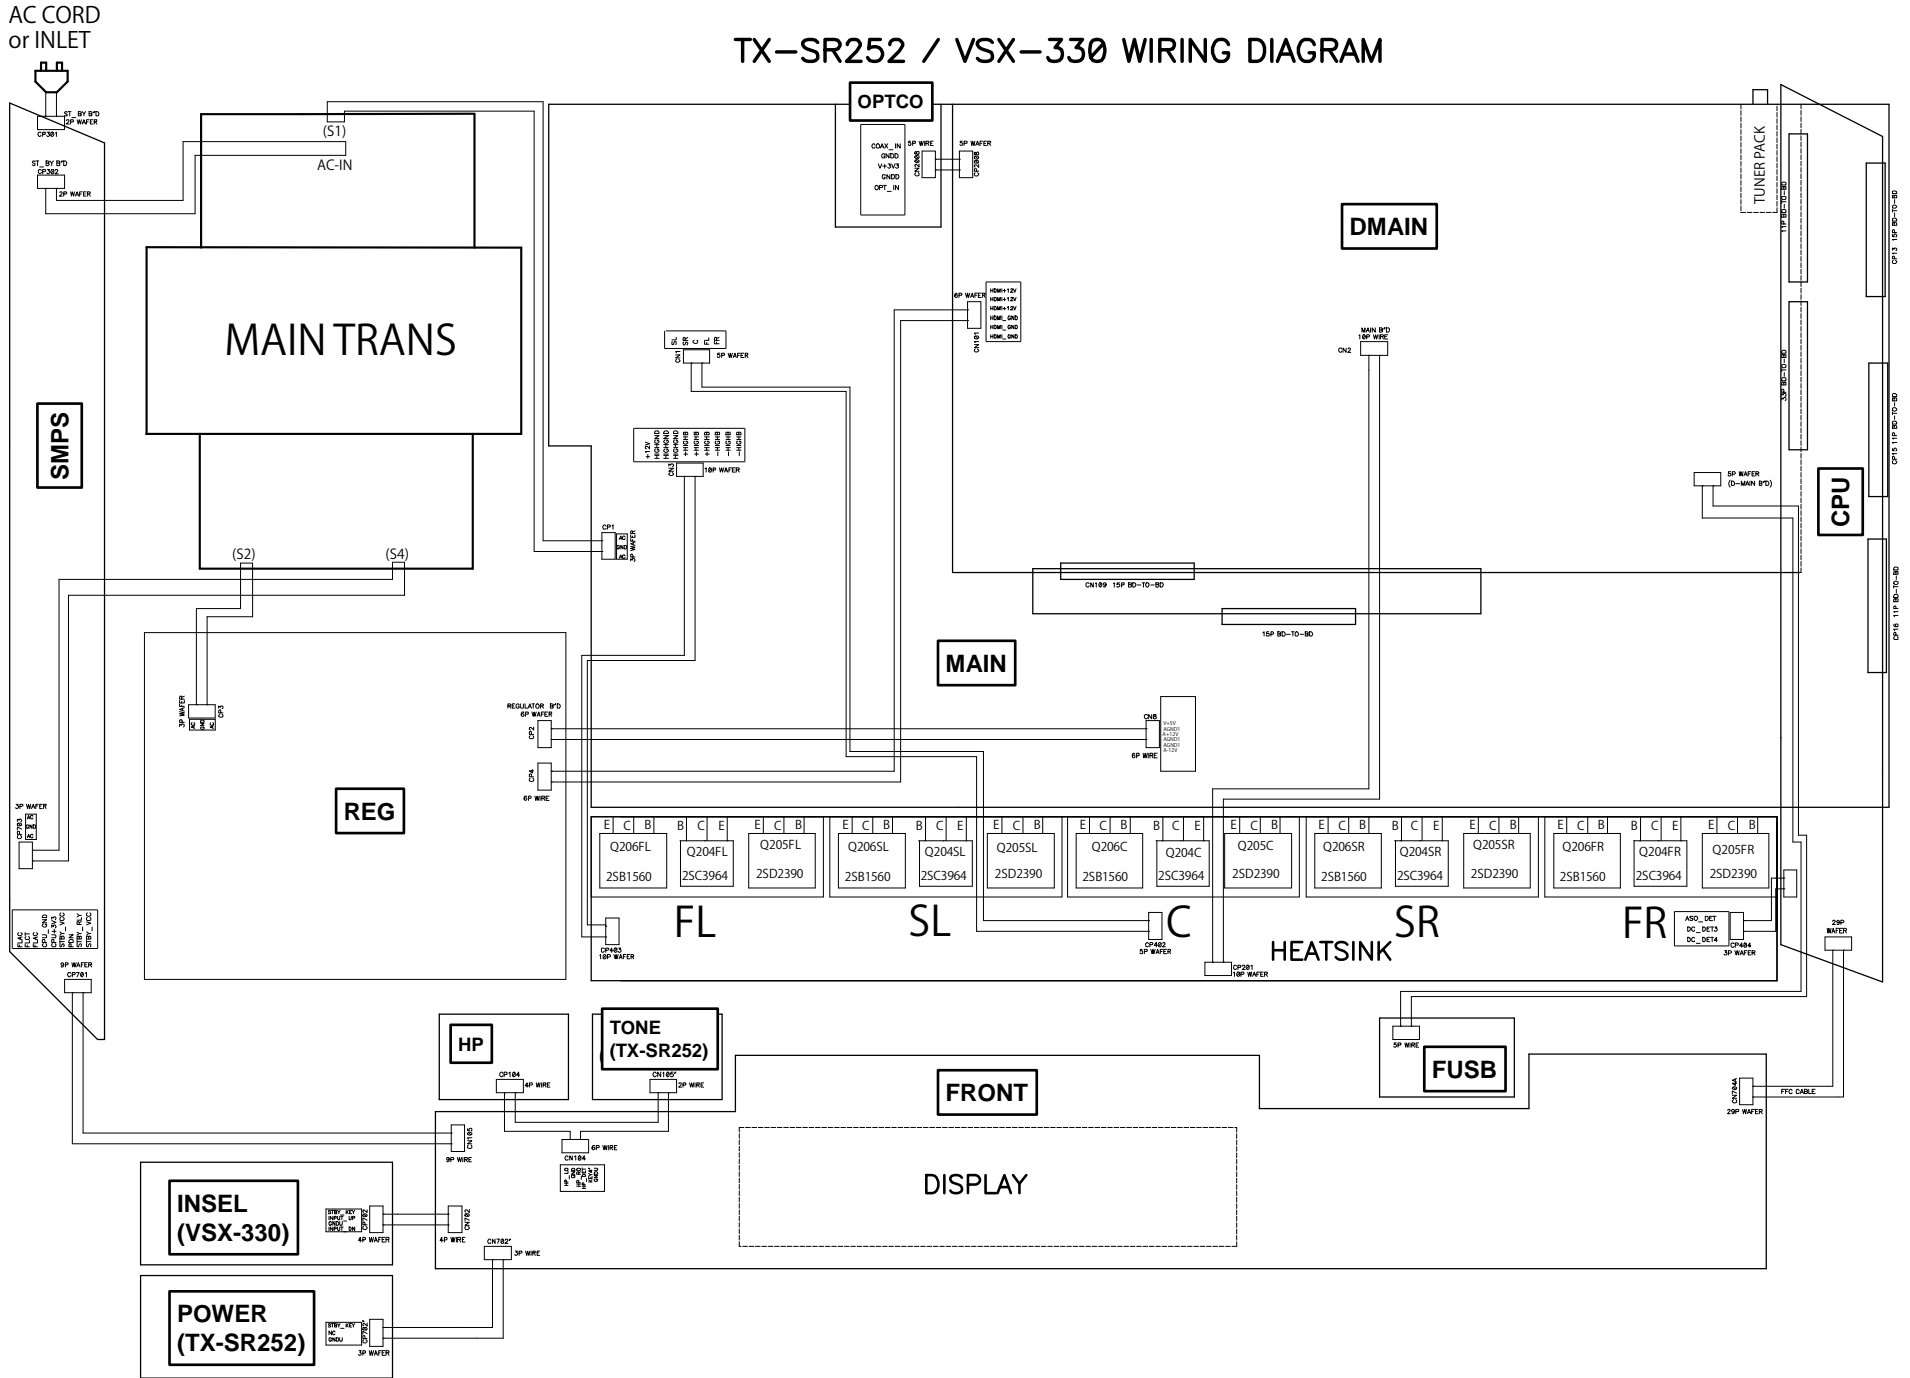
AC CORD
or INLET

TX-SR252 / VSX-330 WIRING DIAGRAM

ST_BY B'D
2P WAFER
CP301

ST_BY B'D
CP302
2P WAFER

(S1)
AC-IN

OPTCO

COAX_IN
GNDD
V+3V3
GNDD
OPT_IN

5P WIRE
CN2008
5P WAFER
CP2008

TUNER PACK

11P BD-TO-BD
CP13 15P BD-TO-BD

DMAIN

MAIN TRANS

SMPS

6P WAFER
CN101
HDMI+12V
HDMI+12V
HDMI+12V
HDMI_GND
HDMI_GND
HDMI_GND

SL SR C FL FR
CN1
5P WAFER

MAIN B'D
10P WIRE
CN2

33P BD-TO-BD

CP15 11P BD-TO-BD

+12V
HIGHGND
HIGHGND
HIGHGND
+HIGHB
+HIGHB
+HIGHB
-HIGHB
-HIGHB
-HIGHB
CN3
10P WAFER

5P WAFER
(D-MAIN B'D)

CPU

CP1
AC
GND
AC
3P WAFER

(S2)
(S4)

CN109 15P BD-TO-BD

15P BD-TO-BD

CP16 11P BD-TO-BD

MAIN

3P WAFER
AC
GND
AC
CP3

REGULATOR B'D
6P WAFER
CP2

CN8
V+5V
AGND1
A+12V
AGND1
AGND1
A-12V
6P WIRE

CP4
6P WIRE

REG

3P WAFER
AC
GND
AC
CP703

E C B Q206FL 2SB1560
B C E Q204FL 2SC3964
E C B Q205FL 2SD2390
E C B Q206SL 2SB1560
B C E Q204SL 2SC3964
E C B Q205SL 2SD2390
E C B Q206C 2SB1560
B C E Q204C 2SC3964
E C B Q205C 2SD2390
E C B Q206SR 2SB1560
B C E Q204SR 2SC3964
E C B Q205SR 2SD2390
E C B Q206FR 2SB1560
B C E Q204FR 2SC3964
E C B Q205FR 2SD2390

FL SL C SR FR
HEATSINK

CP403
10P WAFER

CP402
5P WAFER

CP201
10P WAFER

ASO_DET
DC_DET3
DC_DET4
CP404
3P WAFER

29P WAFER

FLAC
FLCT
FLAC
CPU+3V3
CPU_GND
STBY_VCC
IPIN
STBY_RLY
STBY_VCC

9P WAFER
CP701

HP
CP104
4P WIRE

TONE
(TX-SR252)
CN105'
2P WIRE

5P WIRE
FUSB

FRONT

CN704A
FFC CABLE
29P WAFER

CN105
9P WIRE

CN104
6P WIRE

DISPLAY

INSEL
(VSX-330)
STBY_KEY
INPUT_UP
GNDU
INPUT_DN
CP702
4P WAFER
CN702
4P WIRE

CN702'
3P WIRE

POWER
(TX-SR252)
STBY_KEY
NC
GNDU
CP702'
3P WAFER